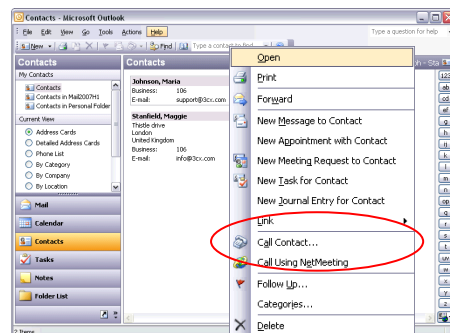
Contacts - Microsoft Outlook

File Edit View Go Tools Actions Help

Type a question for help

New Find Type a contact to find

Contacts

My Contacts

Contacts

Contacts in Mail2007H1

Contacts in Personal Folder

Current View

Address Cards

Detailed Address Cards

Phone List

By Category

By Company

By Location

Mail

Calendar

Contacts

Tasks

Notes

Folder List

Contacts

Johnson, Maria

Business: 106

E-mail: support@3cx.com

Stanfield, Maggie

Thistle drive

London

United Kingdom

Business: 106

E-mail: info@3cx.com

Open

Print

Forward

New Message to Contact

New Appointment with Contact

New Meeting Request to Contact

New Task for Contact

New Journal Entry for Contact

Link

Call Contact...

Call Using NetMeeting

Follow Up...

Categories...

Delete

2 Items

123